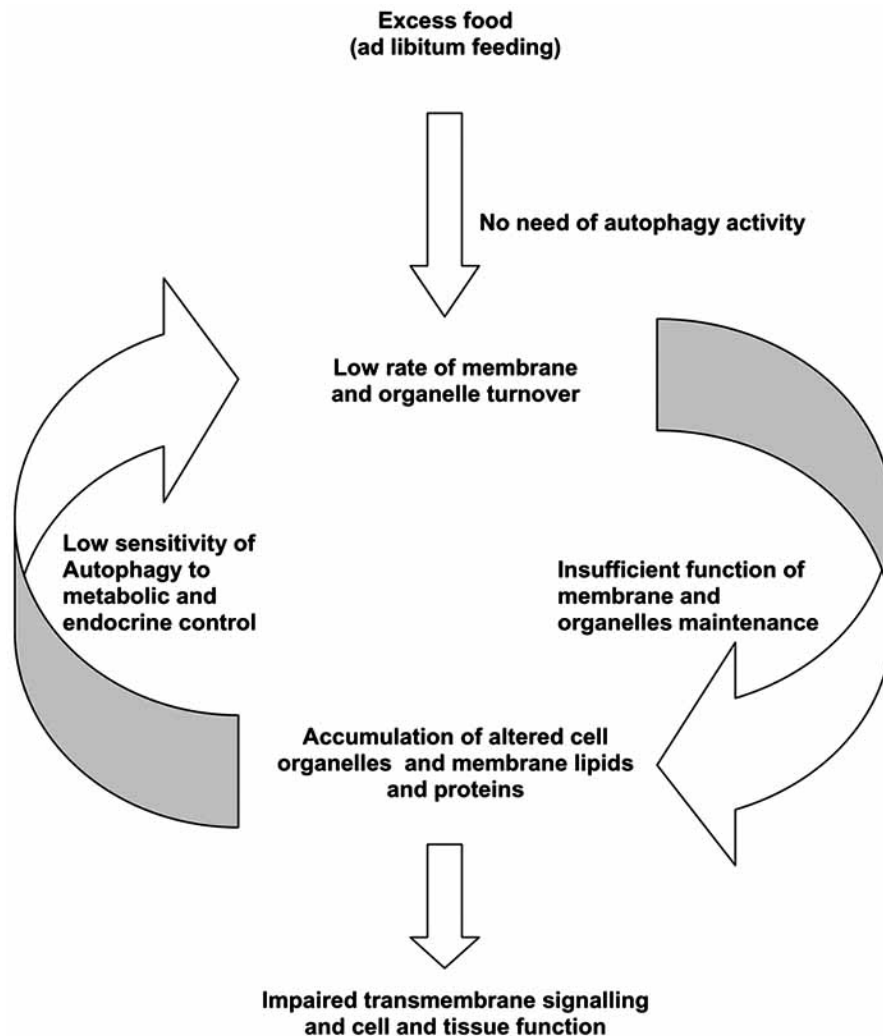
Excess food
(ad libitum feeding)

No need of autophagy activity

Low rate of membrane and organelle turnover

Low sensitivity of Autophagy to metabolic and endocrine control

Insufficient function of membrane and organelles maintenance

Accumulation of altered cell organelles and membrane lipids and proteins

Impaired transmembrane signalling and cell and tissue function